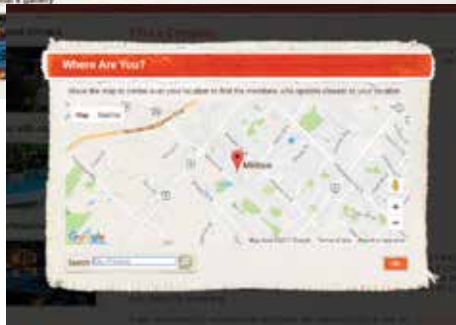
Where Are You?

Move the map to center it on your location to find the members who operate closest to your location

Map Satellite

Milton

Google

Map data ©2017 Google Terms of Use Report a map error

Search

OK